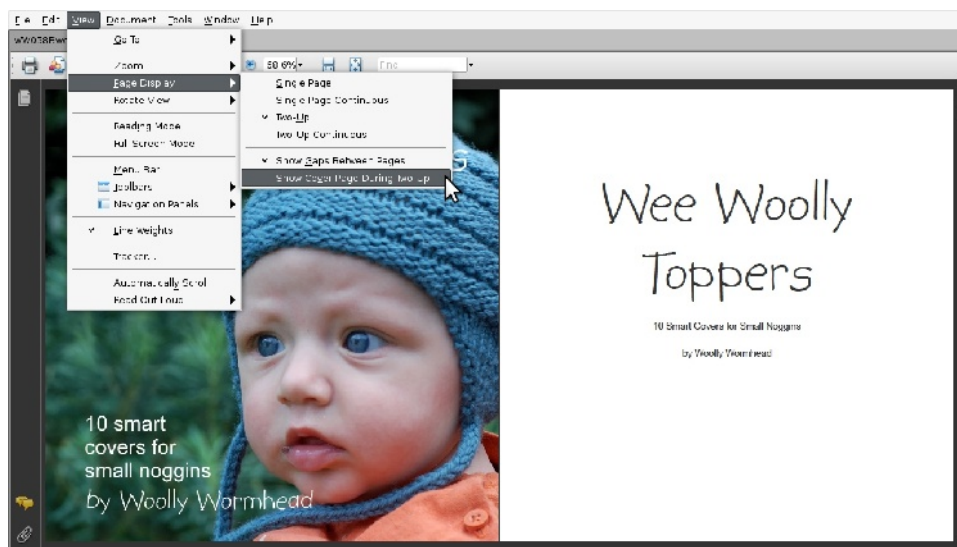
File Edit View Document Tools Window Help

WW038Bwo

Go To
Zoom
Page Display
Rotate View
Reading Mode
Full Screen Mode
Menu Bar
Toolbars
Navigation Panels
Line Weights
Tracker...
Automatically Scroll
Read Out Loud

50.6%

Find

Single Page
Single Page Continuous
Two-Up
Two-Up Continuous
Show Gaps Between Pages
Show Cover Page During Two-Up

10 smart covers for small noggins
by Woolly Wormhead

Wee Woolly Toppers

10 Smart Covers for Small Noggins

by Woolly Wormhead